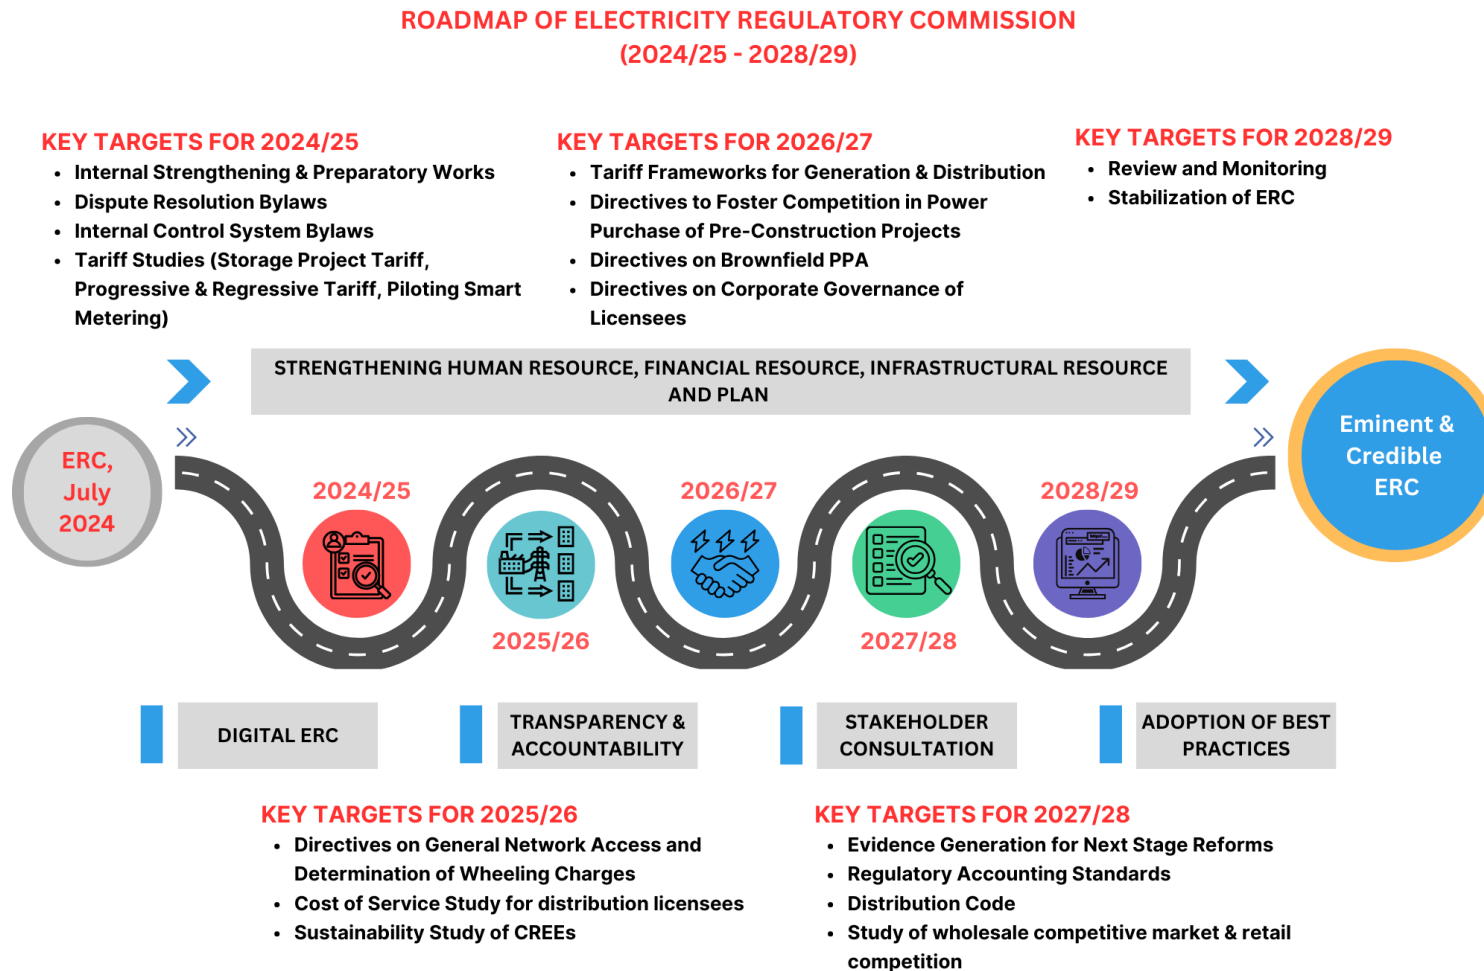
ROADMAP OF ELECTRICITY REGULATORY COMMISSION
(2024/25 - 2028/29)

KEY TARGETS FOR 2024/25
- Internal Strengthening & Preparatory Works
- Dispute Resolution Bylaws
- Internal Control System Bylaws
- Tariff Studies (Storage Project Tariff, Progressive & Regressive Tariff, Piloting Smart Metering)

KEY TARGETS FOR 2026/27
- Tariff Frameworks for Generation & Distribution
- Directives to Foster Competition in Power Purchase of Pre-Construction Projects
- Directives on Brownfield PPA
- Directives on Corporate Governance of Licensees

KEY TARGETS FOR 2028/29
- Review and Monitoring
- Stabilization of ERC

STRENGTHENING HUMAN RESOURCE, FINANCIAL RESOURCE, INFRASTRUCTURAL RESOURCE AND PLAN

ERC, July 2024

2024/25

2025/26

2026/27

2027/28

2028/29

Eminent & Credible ERC

DIGITAL ERC

TRANSPARENCY & ACCOUNTABILITY

STAKEHOLDER CONSULTATION

ADOPTION OF BEST PRACTICES

KEY TARGETS FOR 2025/26
- Directives on General Network Access and Determination of Wheeling Charges
- Cost of Service Study for distribution licensees
- Sustainability Study of CREEs

KEY TARGETS FOR 2027/28
- Evidence Generation for Next Stage Reforms
- Regulatory Accounting Standards
- Distribution Code
- Study of wholesale competitive market & retail competition